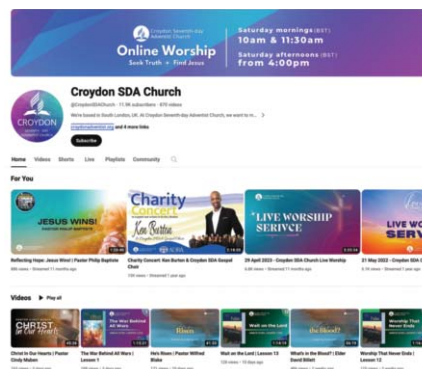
Croydon Seventh-day Adventist Church

Online Worship

Seek Truth • Find Jesus

Saturday mornings (BST)
10am & 11:30am

Saturday afternoons (BST)
from 4:00pm

CROYDON

Croydon SDA Church

@CroydonSDAChurch · 11.9K subscribers · 870 videos

We're based in South London, UK. At Croydon Seventh-day Adventist Church, we want to n... >

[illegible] and 4 more links

Subscribe

Home Videos Shorts Live Playlists Community

For You

JESUS WINS!

Reflecting Hope: Jesus Wins! | Pastor Philip Baptiste

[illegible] views · Streamed 11 months ago

Charity Concert

Ken Burton

Charity Concert: Ken Burton & Croydon SDA Gospel Choir

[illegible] views · Streamed 1 year ago

LIVE WORSHIP SERIVCE

29 April 2023 - Croydon SDA Church Live Worship

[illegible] views · Streamed 11 months ago

LIVE WO SERV

27 May 2023 - Croydon SDA C

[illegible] views · Streamed 1 year ago

Videos ▶ Play all

CHRIST in Our Hearts

Christ In Our Hearts | Pastor Cindy Mabon

The War Behind All Wars

The War Behind All Wars | Lesson 1

Risen

He's Risen | Pastor Wilfred Blake

Wait on the Lord

Wait on the Lord | Lesson 13

the Blood?

What's in the Blood? | Elder David Billet

Worship That Never Ends

Worship That Never Ends | Lesson 12